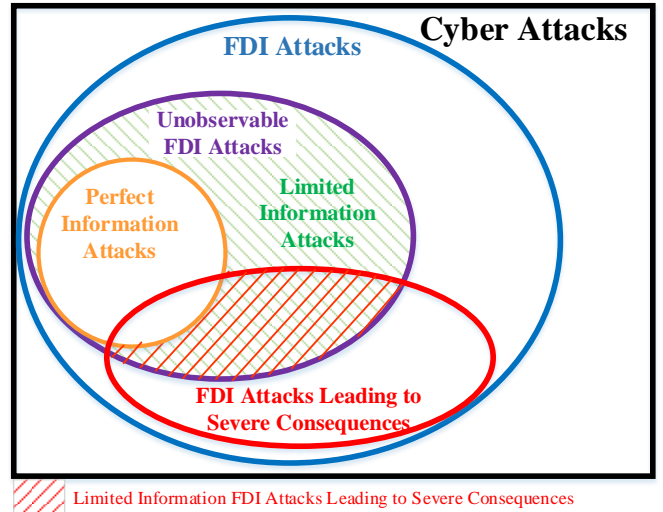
Cyber Attacks

FDI Attacks

Unobservable FDI Attacks

Perfect Information Attacks

Limited Information Attacks

FDI Attacks Leading to Severe Consequences

Limited Information FDI Attacks Leading to Severe Consequences